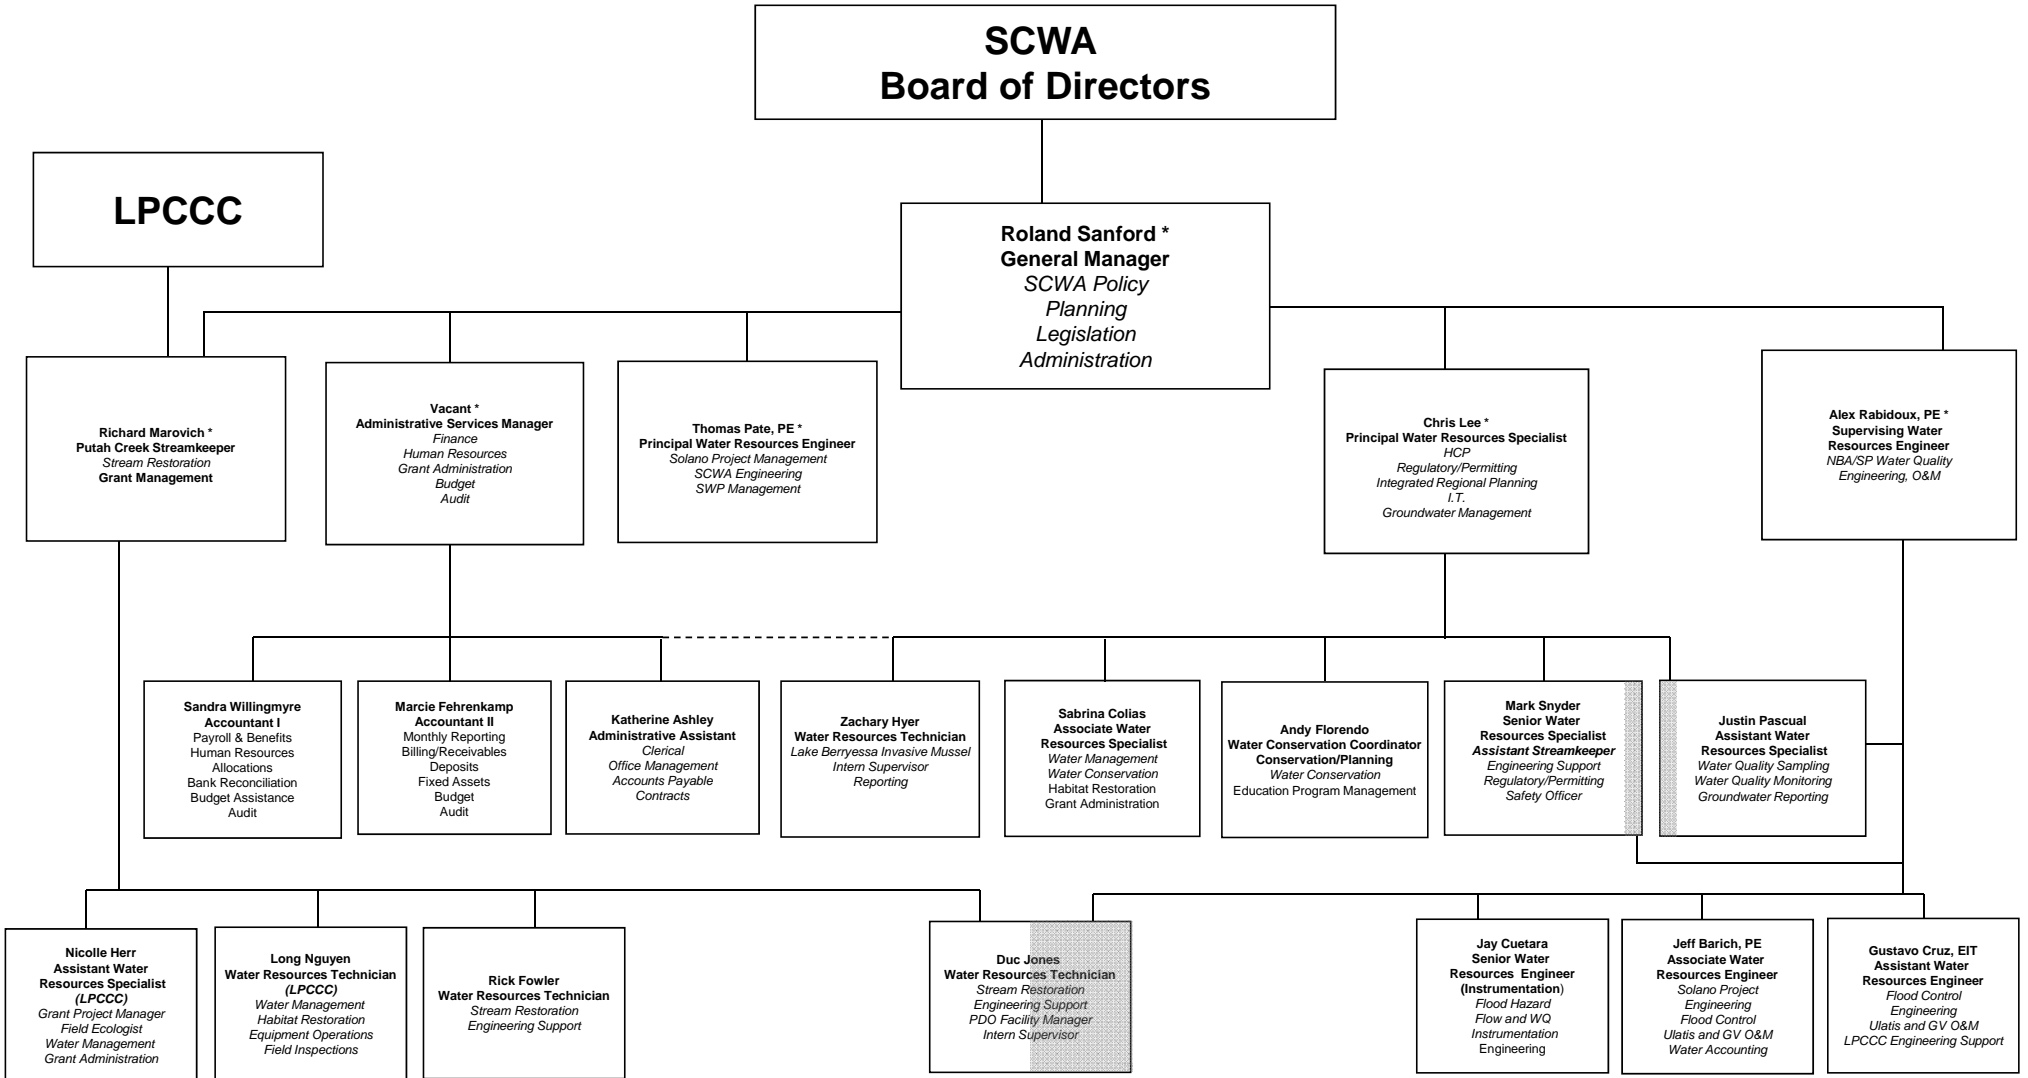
SCWA
Board of Directors

LPCCC

Roland Sanford *
General Manager
SCWA Policy
Planning
Legislation
Administration

Richard Marovich *
Putah Creek Streamkeeper
Stream Restoration
Grant Management

Vacant *
Administrative Services Manager
Finance
Human Resources
Grant Administration
Budget
Audit

Thomas Pate, PE *
Principal Water Resources Engineer
Solano Project Management
SCWA Engineering
SWP Management

Chris Lee *
Principal Water Resources Specialist
HCP
Regulatory/Permitting
Integrated Regional Planning
I.T.
Groundwater Management

Alex Rabidoux, PE *
Supervising Water Resources Engineer
NBA/SP Water Quality
Engineering, O&M

Sandra Willingmyre
Accountant I
Payroll & Benefits
Human Resources
Allocations
Bank Reconciliation
Budget Assistance
Audit

Marcie Fehrenkamp
Accountant II
Monthly Reporting
Billing/Receivables
Deposits
Fixed Assets
Budget
Audit

Katherine Ashley
Administrative Assistant
Clerical
Office Management
Accounts Payable
Contracts

Zachary Hyer
Water Resources Technician
Lake Berryessa Invasive Mussel
Intern Supervisor
Reporting

Sabrina Colias
Associate Water Resources Specialist
Water Management
Water Conservation
Habitat Restoration
Grant Administration

Andy Florendo
Water Conservation Coordinator
Conservation/Planning
Water Conservation
Education Program Management

Mark Snyder
Senior Water Resources Specialist
Assistant Streamkeeper
Engineering Support
Regulatory/Permitting
Safety Officer

Justin Pascual
Assistant Water Resources Specialist
Water Quality Sampling
Water Quality Monitoring
Groundwater Reporting

Nicolle Herr
Assistant Water Resources Specialist
(LPCCC)
Grant Project Manager
Field Ecologist
Water Management
Grant Administration

Long Nguyen
Water Resources Technician
(LPCCC)
Water Management
Habitat Restoration
Equipment Operations
Field Inspections

Rick Fowler
Water Resources Technician
Stream Restoration
Engineering Support

Duc Jones
Water Resources Technician
Stream Restoration
Engineering Support
PDO Facility Manager
Intern Supervisor

Jay Cuetara
Senior Water Resources Engineer
(Instrumentation)
Flood Hazard
Flow and WQ
Instrumentation
Engineering

Jeff Barich, PE
Associate Water Resources Engineer
Solano Project
Engineering
Flood Control
Ulatis and GV O&M
Water Accounting

Gustavo Cruz, EIT
Assistant Water Resources Engineer
Flood Control
Engineering
Ulatis and GV O&M
LPCCC Engineering Support